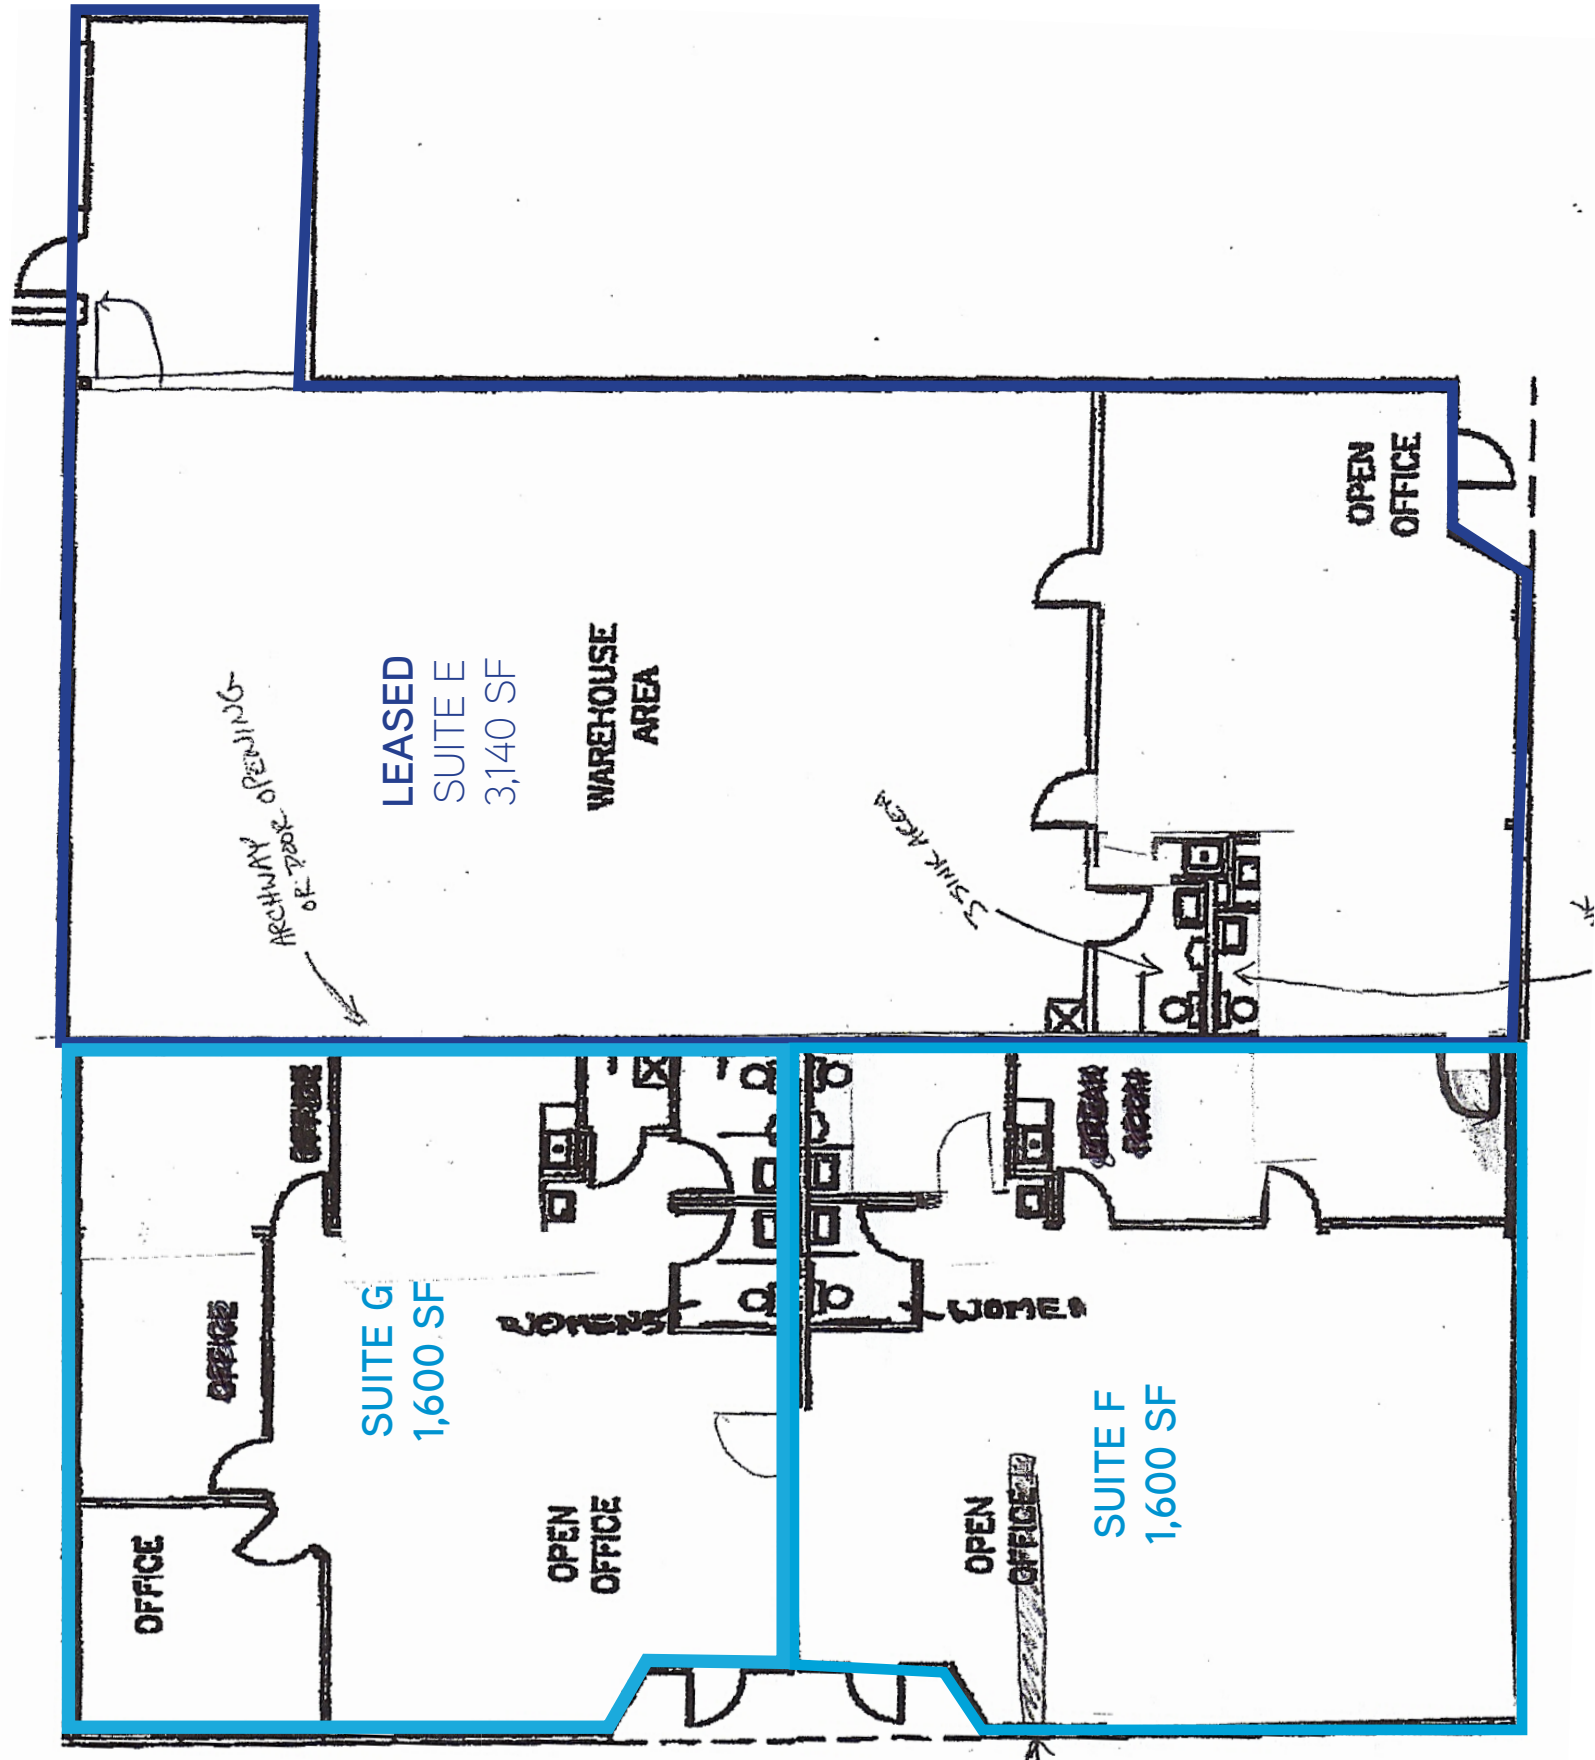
OPEN OFFICE

LEASED
SUITE E
3,140 SF

WAREHOUSE AREA

ARCHWAY OR DOOR OPENING

3 SINK AREA

OFFICE

BREAK ROOM

OFFICE

SUITE G
1,600 SF

WOMENS

WOMEN

OFFICE

OPEN OFFICE

SUITE F
1,600 SF

OPEN OFFICE